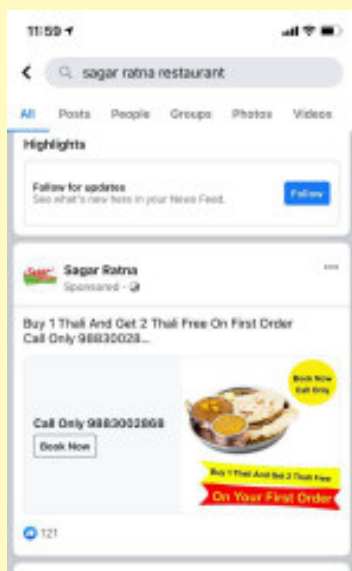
11:59

sagar ratna restaurant

All Posts People Groups Photos Videos

Highlights

Follow for updates
See what's new here in your News Feed.

Follow

Sagar Ratna
Sponsored ·

Buy 1 Thali And Get 2 Thali Free On First Order Call Only 98830028...

Call Only 9883002868

Book Now

Book Now Call Only

Buy 1 Thali And Get 2 Thali Free

On Your First Order

121